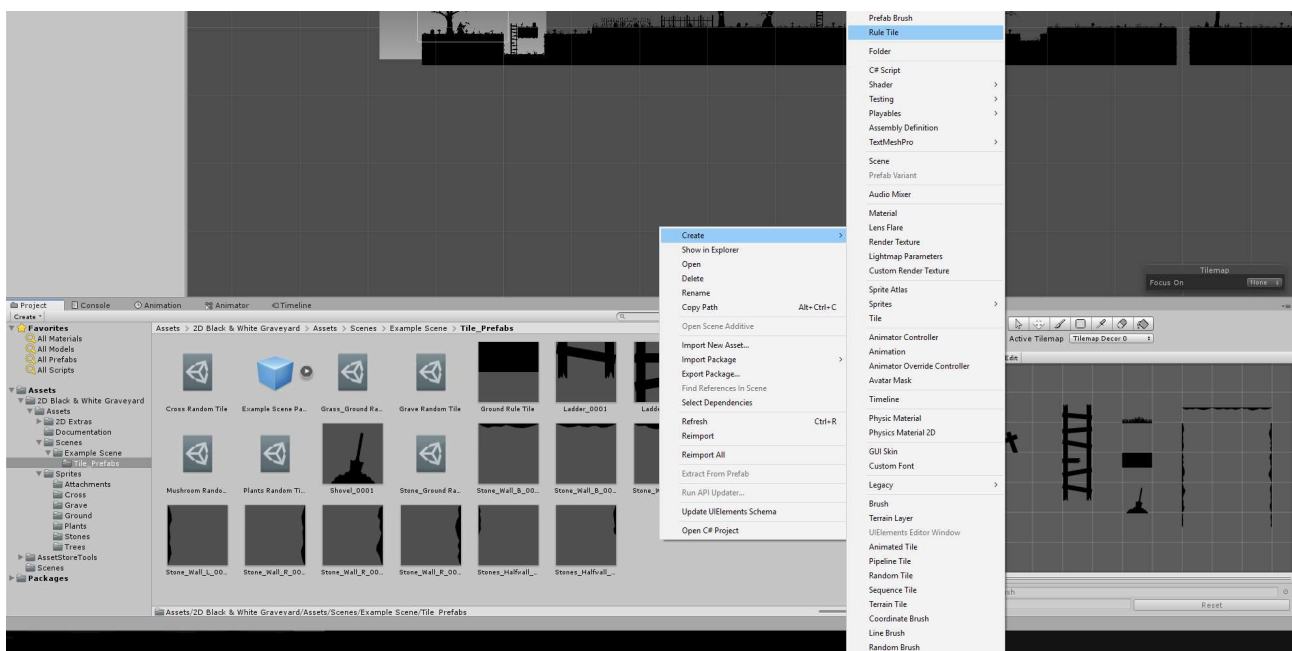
Prefab Brush
Rule Tile
Folder
C# Script
Shader
Testing
Playables
Assembly Definition
TextMeshPro
Scene
Prefab Variant
Audio Mixer
Material
Lens Flare
Render Texture
Lightmap Parameters
Custom Render Texture
Sprite Atlas
Sprites
Tile
Animator Controller
Animation
Animator Override Controller
Avatar Mask
Timeline
Physic Material
Physics Material 2D
GUI Skin
Custom Font
Legacy
Brush
Terrain Layer
UIElements Editor Window
Animated Tile
Pipeline Tile
Random Tile
Sequence Tile
Terrain Tile
Coordinate Brush
Line Brush
Random Brush

Create
Show in Explorer
Open
Delete
Rename
Copy Path Alt+Ctrl+C
Open Scene Additive
Import New Asset...
Import Package
Export Package...
Find References In Scene
Select Dependencies
Refresh Ctrl+R
Reimport
Reimport All
Extract From Prefab
Run API Updater...
Update UIElements Schema
Open C# Project

Tilemap
Focus On None

Project Console Animation Animator Timeline
Create
Favorites
All Materials
All Models
All Prefabs
All Scripts
Assets
2D Black & White Graveyard
Assets
2D Extras
Documentation
Scenes
Example Scene
Tile_Prefabs
Sprites
Attachments
Cross
Grave
Ground
Plants
Stones
Trees
AssetStoreTools
Scenes
Packages

Assets > 2D Black & White Graveyard > Assets > Scenes > Example Scene > Tile_Prefabs

Cross Random Tile
Example Scene Pa...
Grass_Ground Ra...
Grave Random Tile
Ground Rule Tile
Ladder_0001
Ladd
Mushroom Rando...
Plants Random Ti...
Shovel_0001
Stone_Ground Ra...
Stone_Wall_B_00...
Stone_Wall_B_00...
Stone_W
Stone_Wall_L_00...
Stone_Wall_R_00...
Stone_Wall_R_00...
Stone_Wall_R_00...
Stones_Halfwall_...
Stones_Halfwall_...

Assets/2D Black & White Graveyard/Assets/Scenes/Example Scene/Tile_Prefabs

Active Tilemap Tilemap Decor 0
Edit
sh
Reset